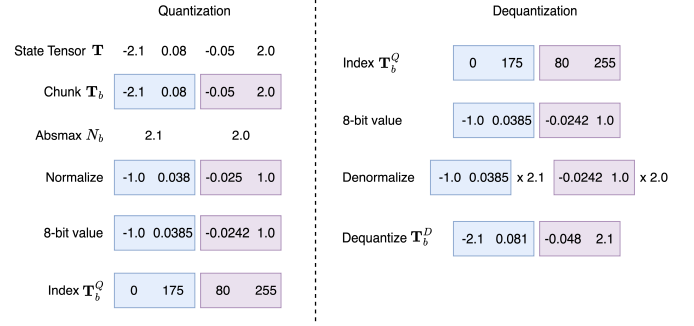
Quantization

State Tensor $\mathbf{T}$ -2.1 0.08 -0.05 2.0

Chunk $\mathbf{T}_b$ -2.1 0.08 -0.05 2.0

Absmax $N_b$ 2.1 2.0

Normalize -1.0 0.038 -0.025 1.0

8-bit value -1.0 0.0385 -0.0242 1.0

Index $\mathbf{T}_b^Q$ 0 175 80 255

Dequantization

Index $\mathbf{T}_b^Q$ 0 175 80 255

8-bit value -1.0 0.0385 -0.0242 1.0

Denormalize -1.0 0.0385 x 2.1 -0.0242 1.0 x 2.0

Dequantize $\mathbf{T}_b^D$ -2.1 0.081 -0.048 2.1